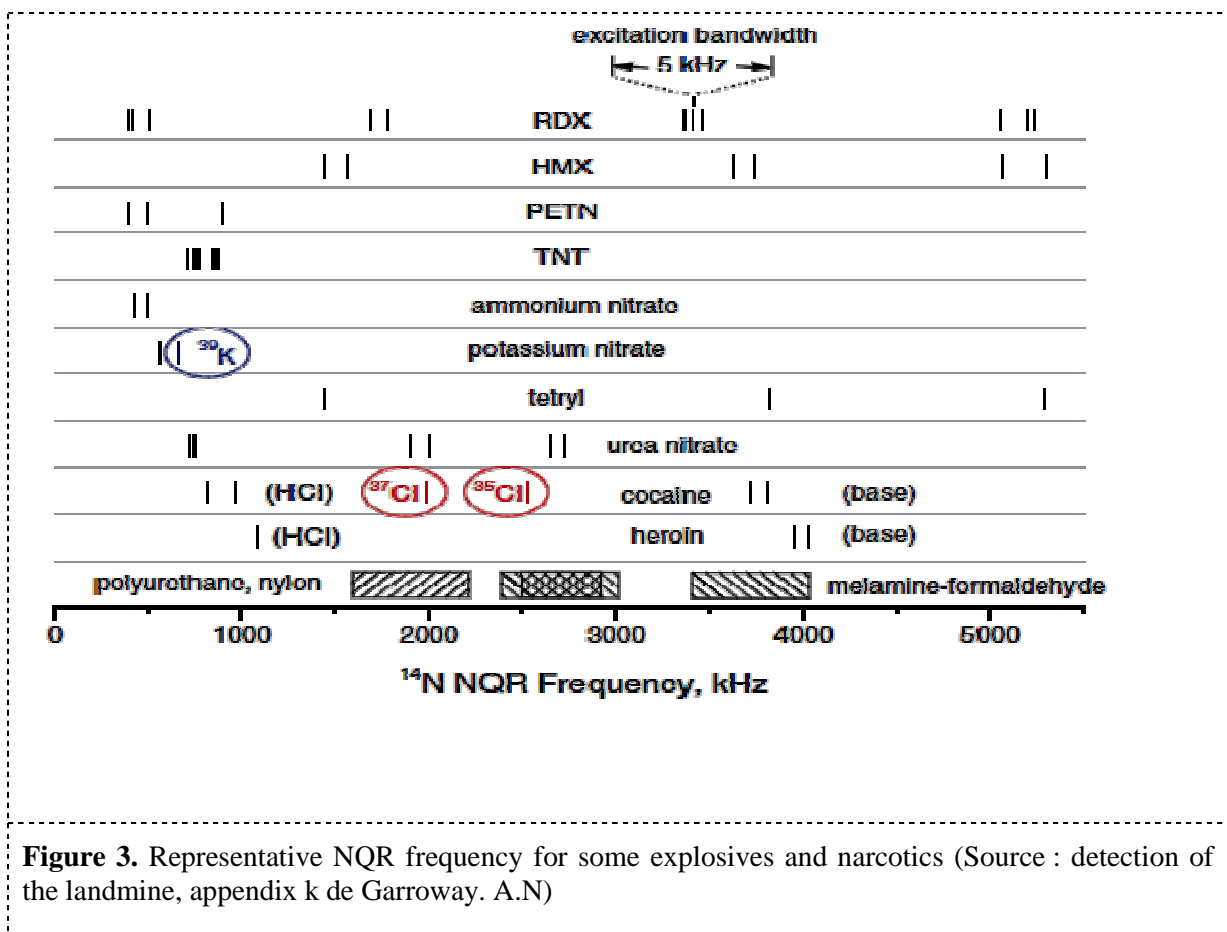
excitation bandwidth
5 kHz

RDX
HMX
PETN
TNT
ammonium nitrate
$^{39}$K potassium nitrate
tetryl
urea nitrate
(HCl) $^{37}$Cl $^{35}$Cl cocaine (base)
(HCl) heroin (base)
polyurethane, nylon melamine-formaldehyde

0 1000 2000 3000 4000 5000

$^{14}$N NQR Frequency, kHz

**Figure 3.** Representative NQR frequency for some explosives and narcotics (Source : detection of the landmine, appendix k de Garroway. A.N)